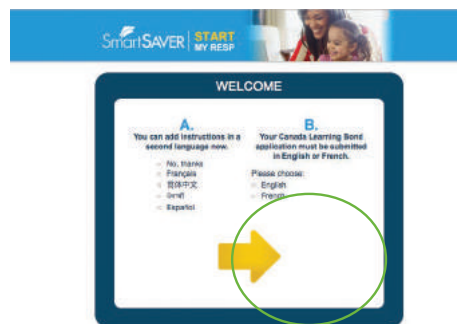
SmartSAVER | START MY RESP

WELCOME

A.
You can add instructions in a second language now.

No, thanks
Français
简体中文
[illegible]
Español

B.
Your Canada Learning Bond application must be submitted in English or French.

Please choose:
English
French